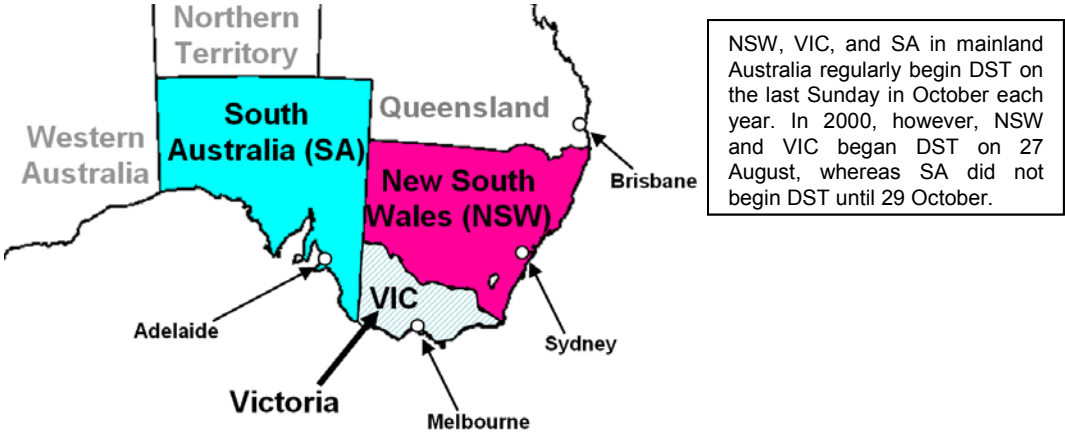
Northern Territory

South Australia (SA)

Queensland

Western Australia

New South Wales (NSW)

Brisbane

VIC

Adelaide

Sydney

Victoria

Melbourne

NSW, VIC, and SA in mainland Australia regularly begin DST on the last Sunday in October each year. In 2000, however, NSW and VIC began DST on 27 August, whereas SA did not begin DST until 29 October.